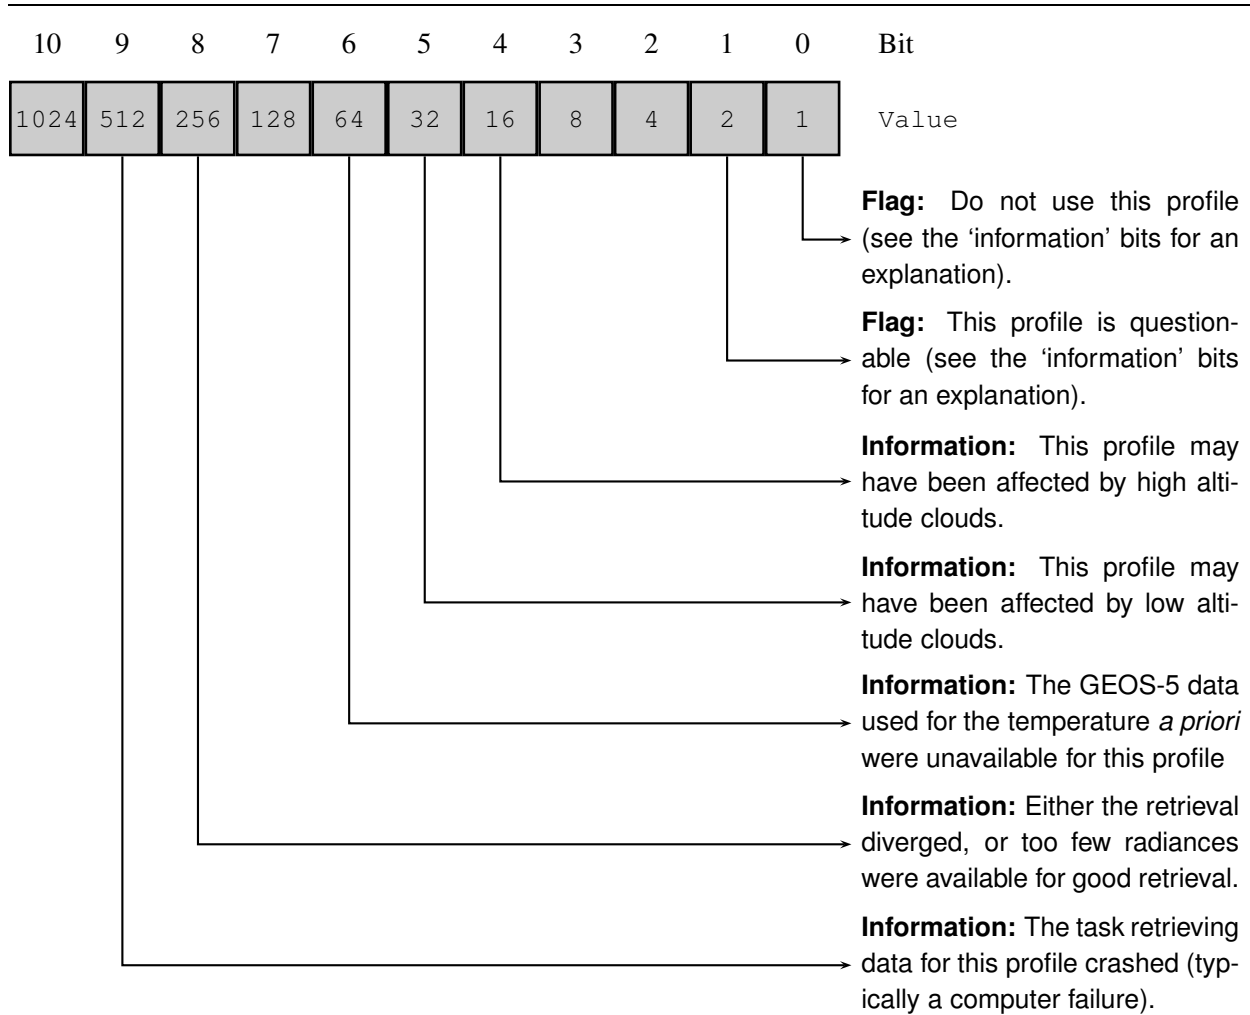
| 10 | 9 | 8 | 7 | 6 | 5 | 4 | 3 | 2 | 1 | 0 | Bit |
|---|---|---|---|---|---|---|---|---|---|---|---|
| 1024 | 512 | 256 | 128 | 64 | 32 | 16 | 8 | 4 | 2 | 1 | Value |

**Flag:** Do not use this profile (see the 'information' bits for an explanation).

**Flag:** This profile is questionable (see the 'information' bits for an explanation).

**Information:** This profile may have been affected by high altitude clouds.

**Information:** This profile may have been affected by low altitude clouds.

**Information:** The GEOS-5 data used for the temperature *a priori* were unavailable for this profile

**Information:** Either the retrieval diverged, or too few radiances were available for good retrieval.

**Information:** The task retrieving data for this profile crashed (typically a computer failure).